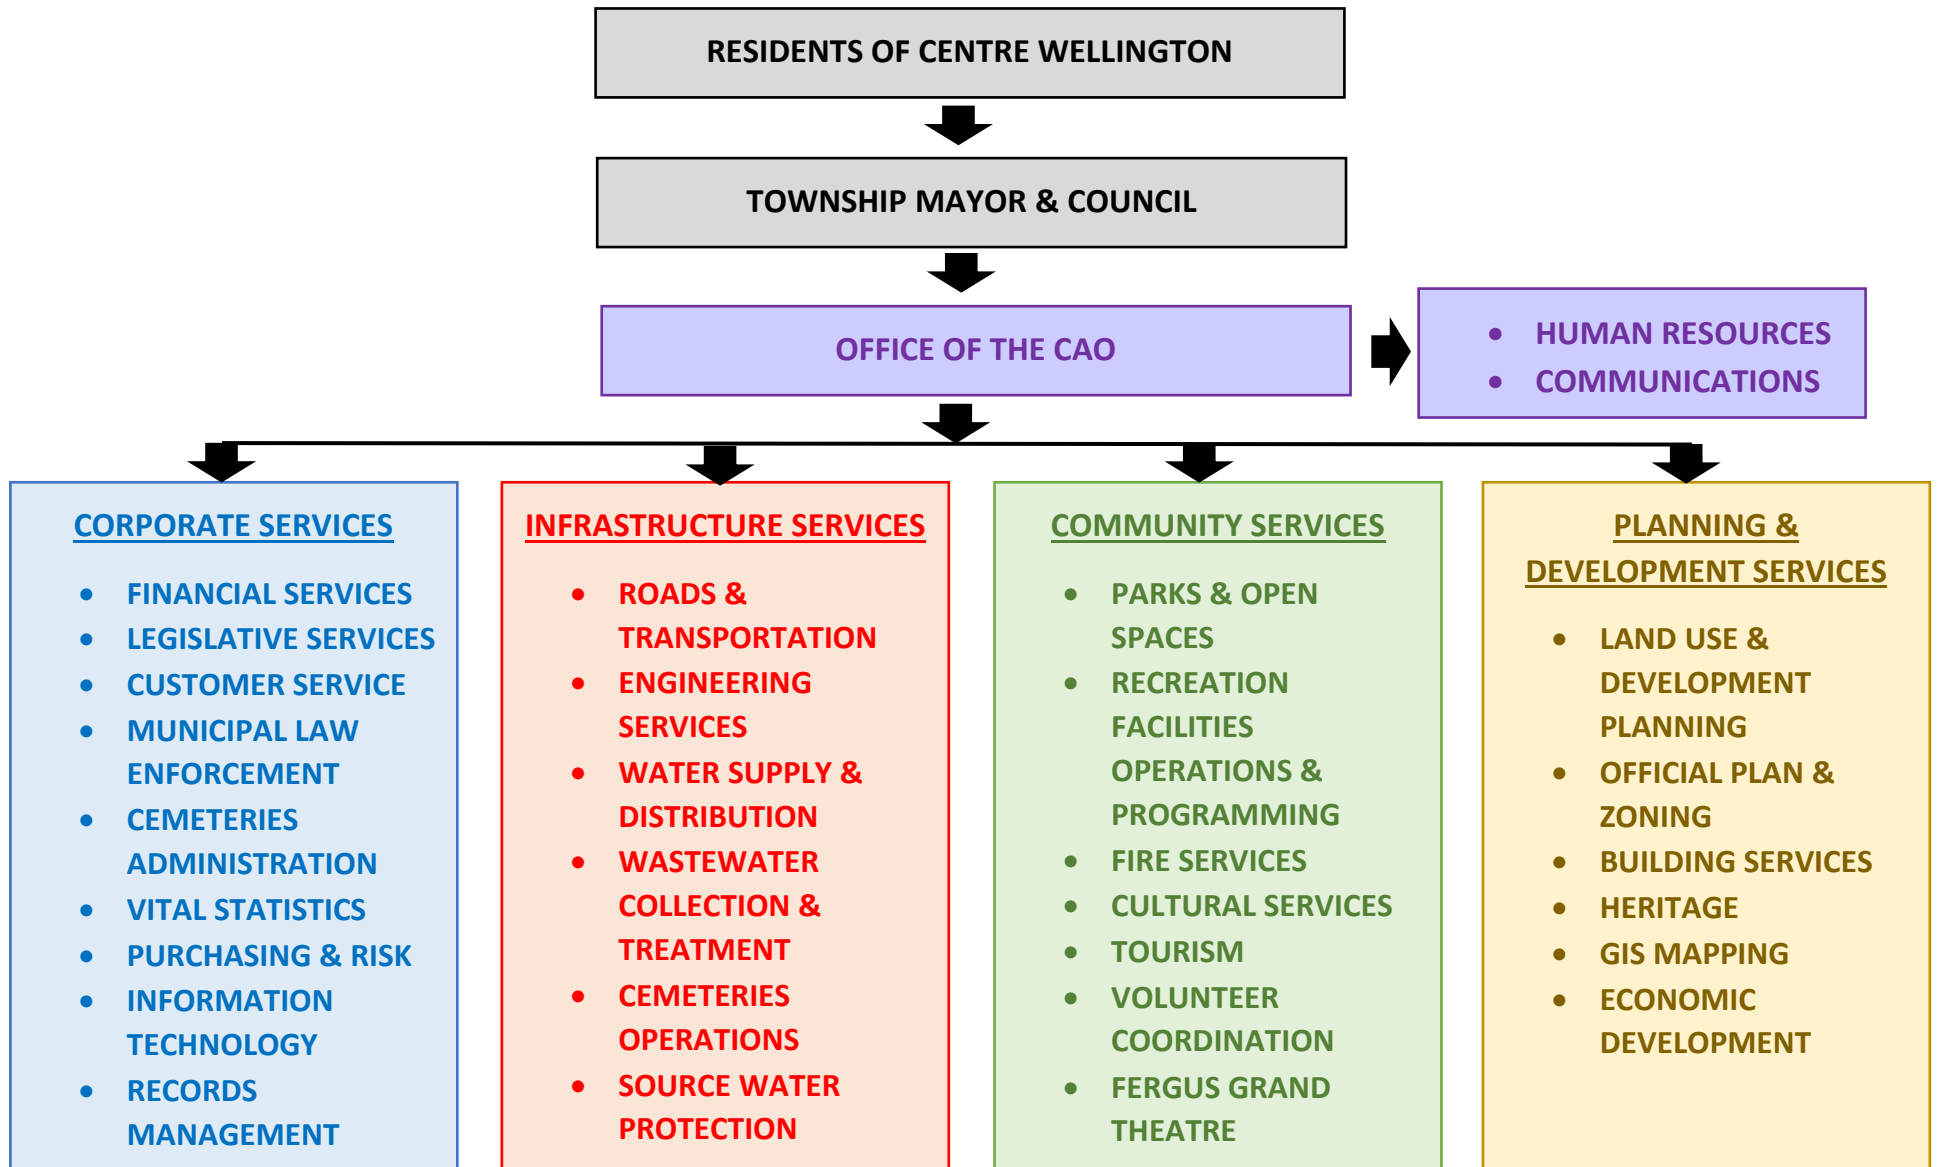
RESIDENTS OF CENTRE WELLINGTON

TOWNSHIP MAYOR & COUNCIL

OFFICE OF THE CAO

- HUMAN RESOURCES
- COMMUNICATIONS

CORPORATE SERVICES

- FINANCIAL SERVICES
- LEGISLATIVE SERVICES
- CUSTOMER SERVICE
- MUNICIPAL LAW ENFORCEMENT
- CEMETERIES ADMINISTRATION
- VITAL STATISTICS
- PURCHASING & RISK
- INFORMATION TECHNOLOGY
- RECORDS MANAGEMENT

INFRASTRUCTURE SERVICES

- ROADS & TRANSPORTATION
- ENGINEERING SERVICES
- WATER SUPPLY & DISTRIBUTION
- WASTEWATER COLLECTION & TREATMENT
- CEMETERIES OPERATIONS
- SOURCE WATER PROTECTION

COMMUNITY SERVICES

- PARKS & OPEN SPACES
- RECREATION FACILITIES OPERATIONS & PROGRAMMING
- FIRE SERVICES
- CULTURAL SERVICES
- TOURISM
- VOLUNTEER COORDINATION
- FERGUS GRAND THEATRE

PLANNING & DEVELOPMENT SERVICES

- LAND USE & DEVELOPMENT PLANNING
- OFFICIAL PLAN & ZONING
- BUILDING SERVICES
- HERITAGE
- GIS MAPPING
- ECONOMIC DEVELOPMENT